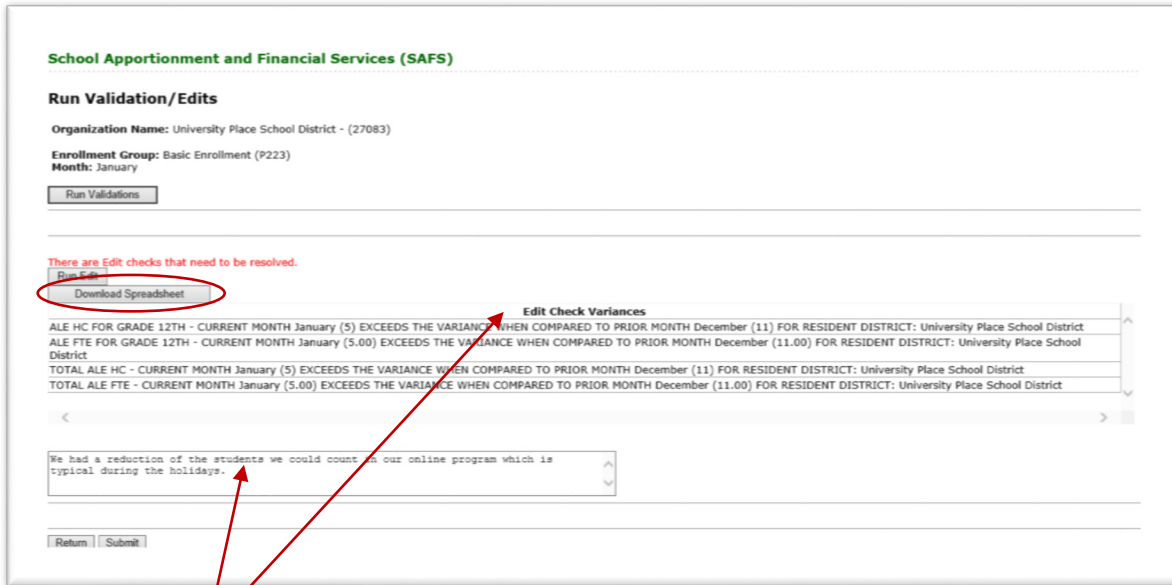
School Apportionment and Financial Services (SAFS)

Run Validation/Edits

Organization Name: University Place School District - (27083)

Enrollment Group: Basic Enrollment (P223)
Month: January

Run Validations

There are Edit checks that need to be resolved.

Run Edit

Download Spreadsheet

| Edit Check Variances |
|---|
| ALE HC FOR GRADE 12TH - CURRENT MONTH January (5) EXCEEDS THE VARIANCE WHEN COMPARED TO PRIOR MONTH December (11) FOR RESIDENT DISTRICT: University Place School District |
| ALE FTE FOR GRADE 12TH - CURRENT MONTH January (5.00) EXCEEDS THE VARIANCE WHEN COMPARED TO PRIOR MONTH December (11.00) FOR RESIDENT DISTRICT: University Place School District |
| TOTAL ALE HC - CURRENT MONTH January (5) EXCEEDS THE VARIANCE WHEN COMPARED TO PRIOR MONTH December (11) FOR RESIDENT DISTRICT: University Place School District |
| TOTAL ALE FTE - CURRENT MONTH January (5.00) EXCEEDS THE VARIANCE WHEN COMPARED TO PRIOR MONTH December (11.00) FOR RESIDENT DISTRICT: University Place School District |

We had a reduction of the students we could count in our online program which is typical during the holidays.

Return Submit